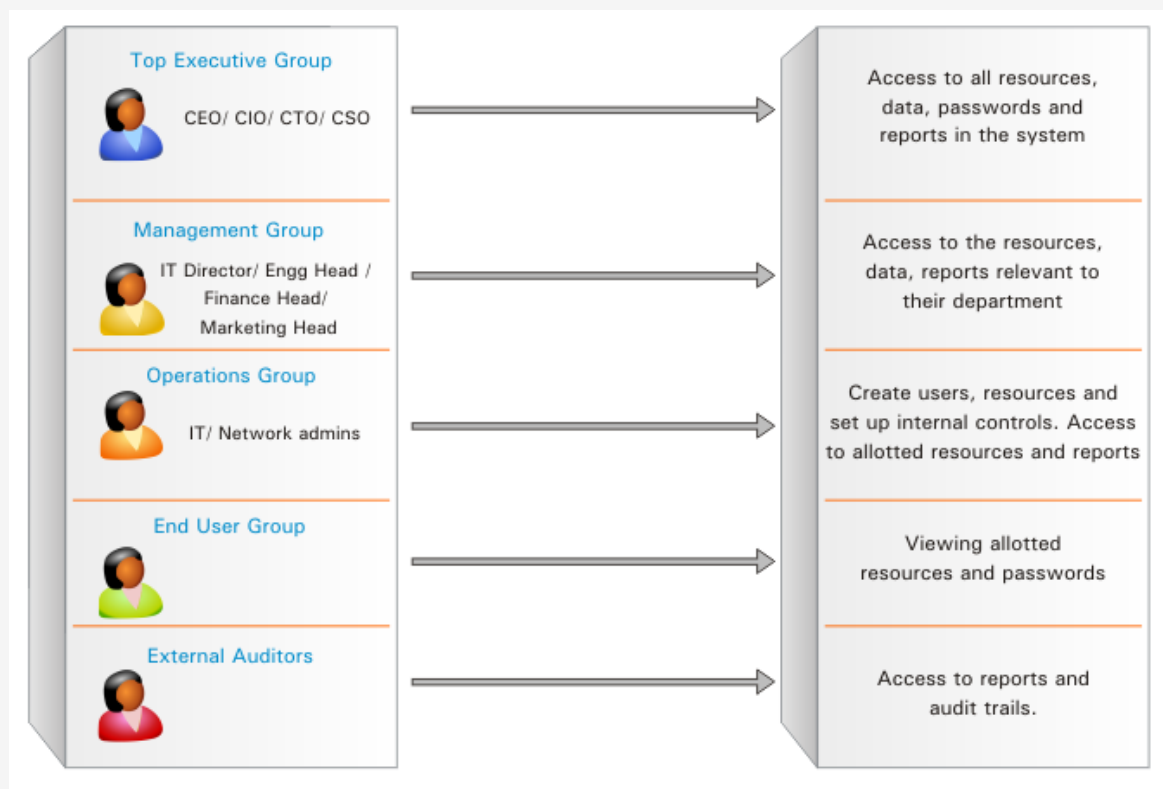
Top Executive Group

CEO/ CIO/ CTO/ CSO

Access to all resources, data, passwords and reports in the system

Management Group

IT Director/ Engg Head / Finance Head/ Marketing Head

Access to the resources, data, reports relevant to their department

Operations Group

IT/ Network admins

Create users, resources and set up internal controls. Access to allotted resources and reports

End User Group

Viewing allotted resources and passwords

External Auditors

Access to reports and audit trails.